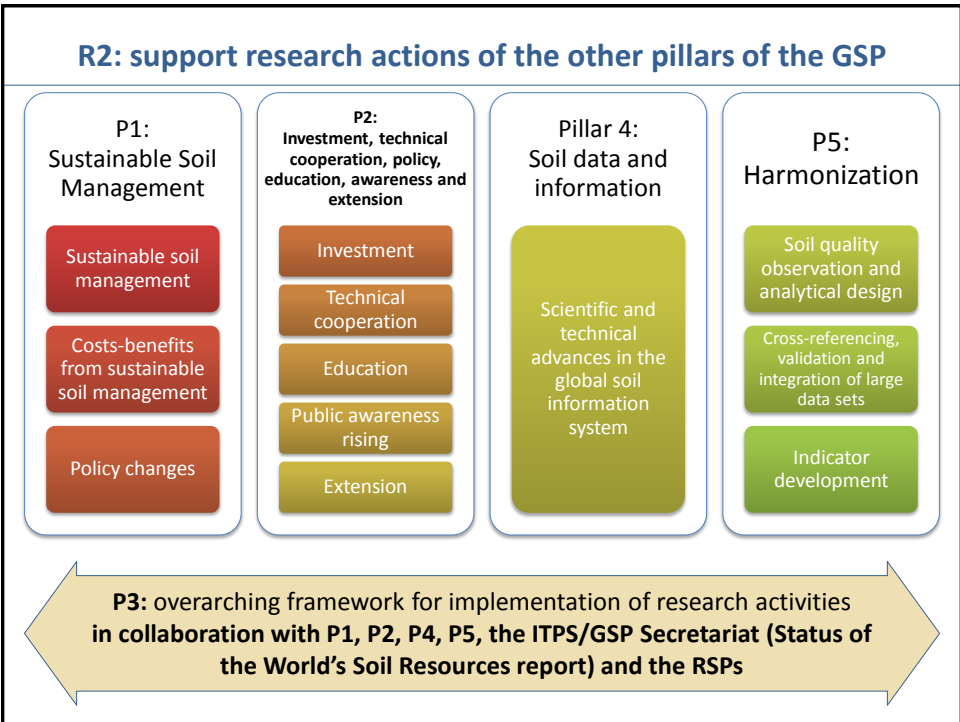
R2: support research actions of the other pillars of the GSP

P1: Sustainable Soil Management

Sustainable soil management

Costs-benefits from sustainable soil management

Policy changes

P2: Investment, technical cooperation, policy, education, awareness and extension

Investment

Technical cooperation

Education

Public awareness rising

Extension

Pillar 4: Soil data and information

Scientific and technical advances in the global soil information system

P5: Harmonization

Soil quality observation and analytical design

Cross-referencing, validation and integration of large data sets

Indicator development

P3: overarching framework for implementation of research activities in collaboration with P1, P2, P4, P5, the ITPS/GSP Secretariat (Status of the World's Soil Resources report) and the RSPs